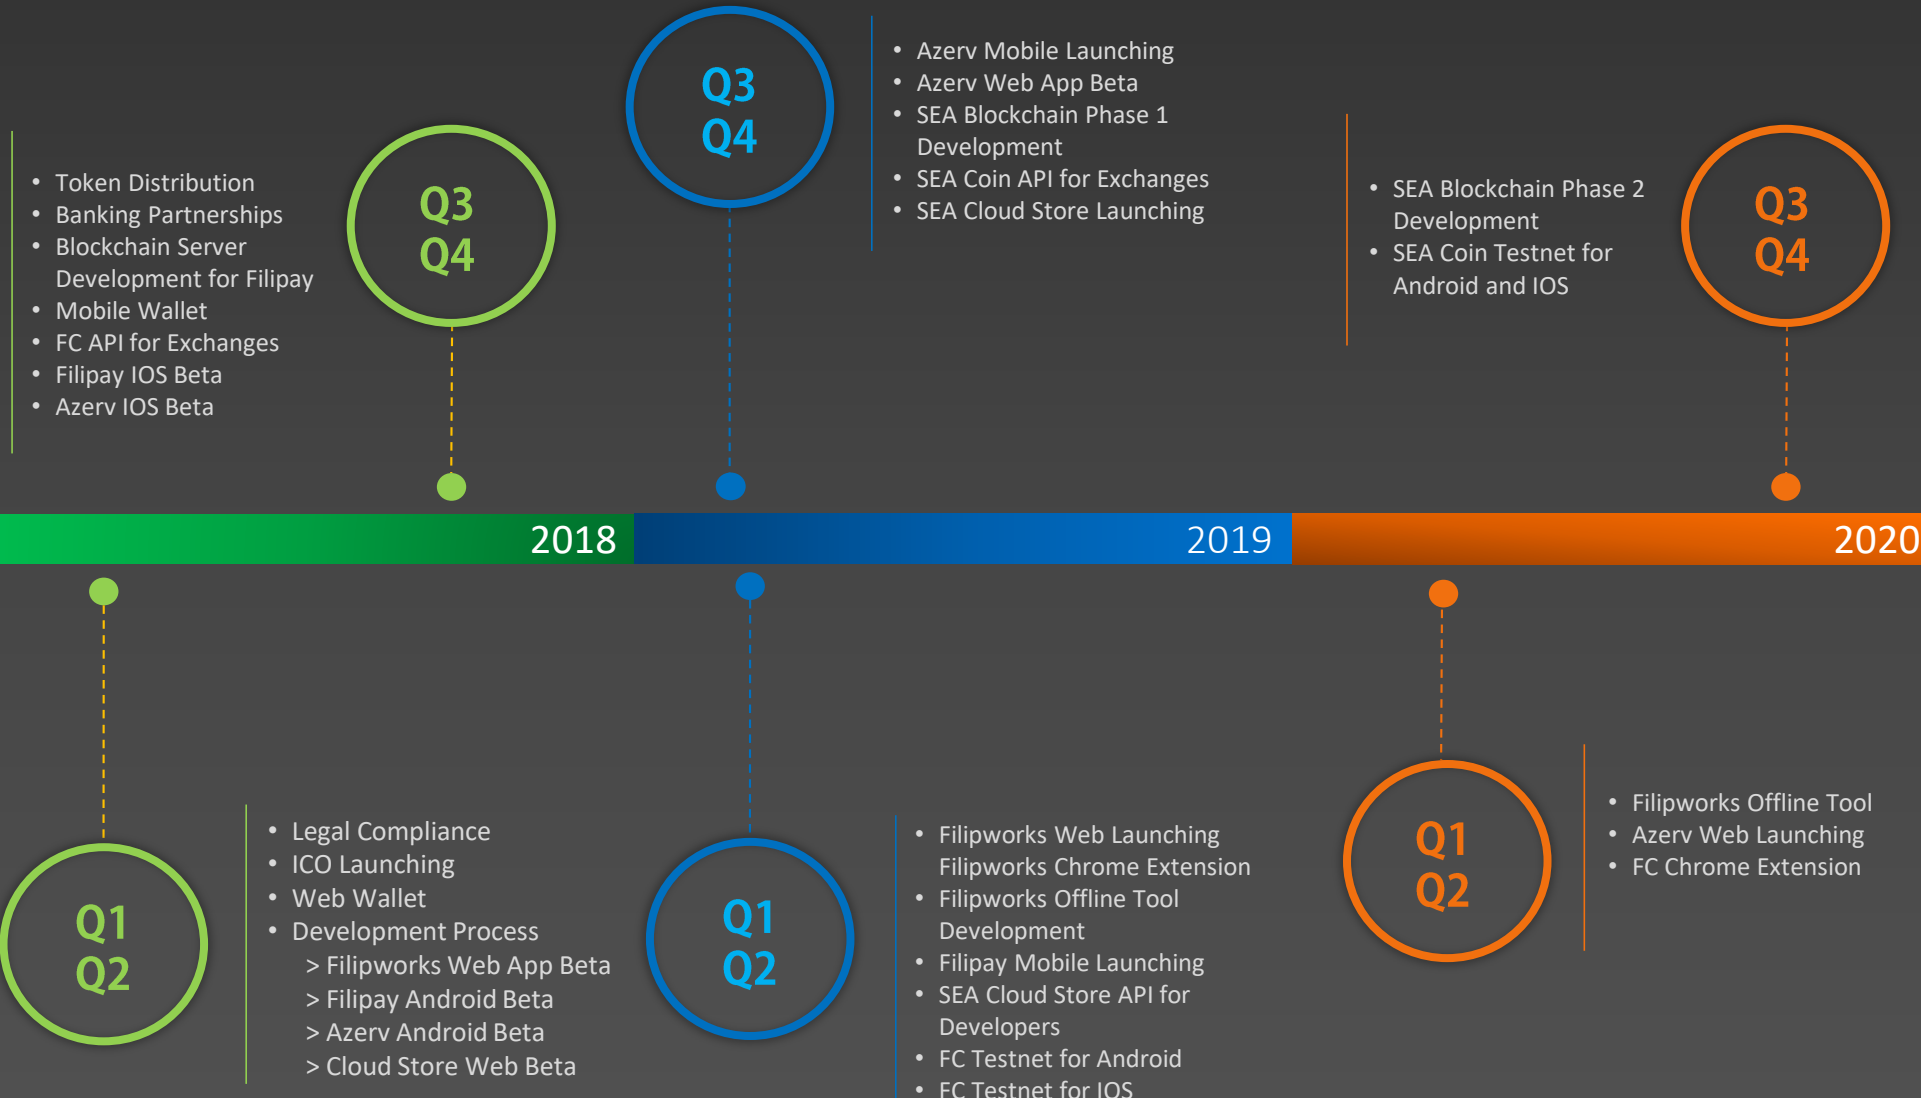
Q3
Q4

• Azerv Mobile Launching
• Azerv Web App Beta
• SEA Blockchain Phase 1 Development
• SEA Coin API for Exchanges
• SEA Cloud Store Launching

• Token Distribution
• Banking Partnerships
• Blockchain Server Development for Filipay
• Mobile Wallet
• FC API for Exchanges
• Filipay IOS Beta
• Azerv IOS Beta

Q3
Q4

• SEA Blockchain Phase 2 Development
• SEA Coin Testnet for Android and IOS

Q3
Q4

2018

2019

2020

Q1
Q2

• Legal Compliance
• ICO Launching
• Web Wallet
• Development Process
> Filipworks Web App Beta
> Filipay Android Beta
> Azerv Android Beta
> Cloud Store Web Beta

Q1
Q2

• Filipworks Web Launching
Filipworks Chrome Extension
• Filipworks Offline Tool Development
• Filipay Mobile Launching
• SEA Cloud Store API for Developers
• FC Testnet for Android
• FC Testnet for IOS

Q1
Q2

• Filipworks Offline Tool
• Azerv Web Launching
• FC Chrome Extension